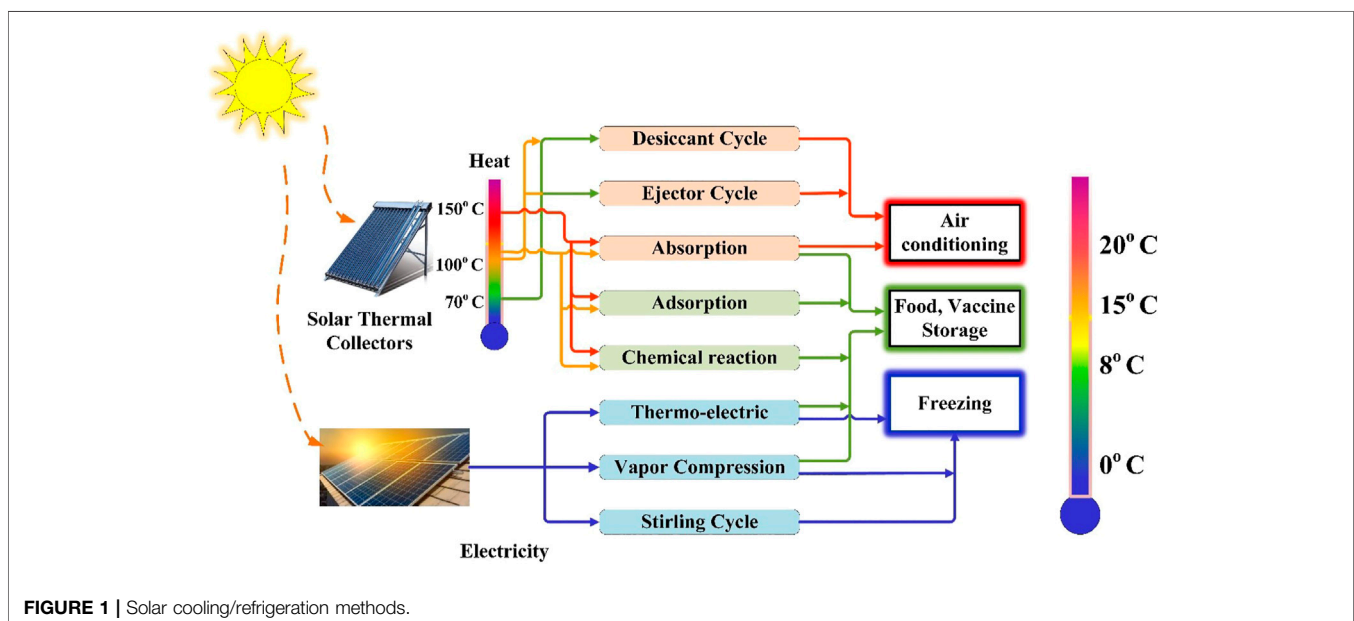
Heat

$150^o$ C

$100^o$ C

$70^o$ C

Solar Thermal Collectors

Desiccant Cycle

Ejector Cycle

Absorption

Adsorption

Chemical reaction

Thermo-electric

Vapor Compression

Stirling Cycle

Electricity

Air conditioning

Food, Vaccine Storage

Freezing

$20^o$ C

$15^o$ C

$8^o$ C

$0^o$ C

FIGURE 1 | Solar cooling/refrigeration methods.